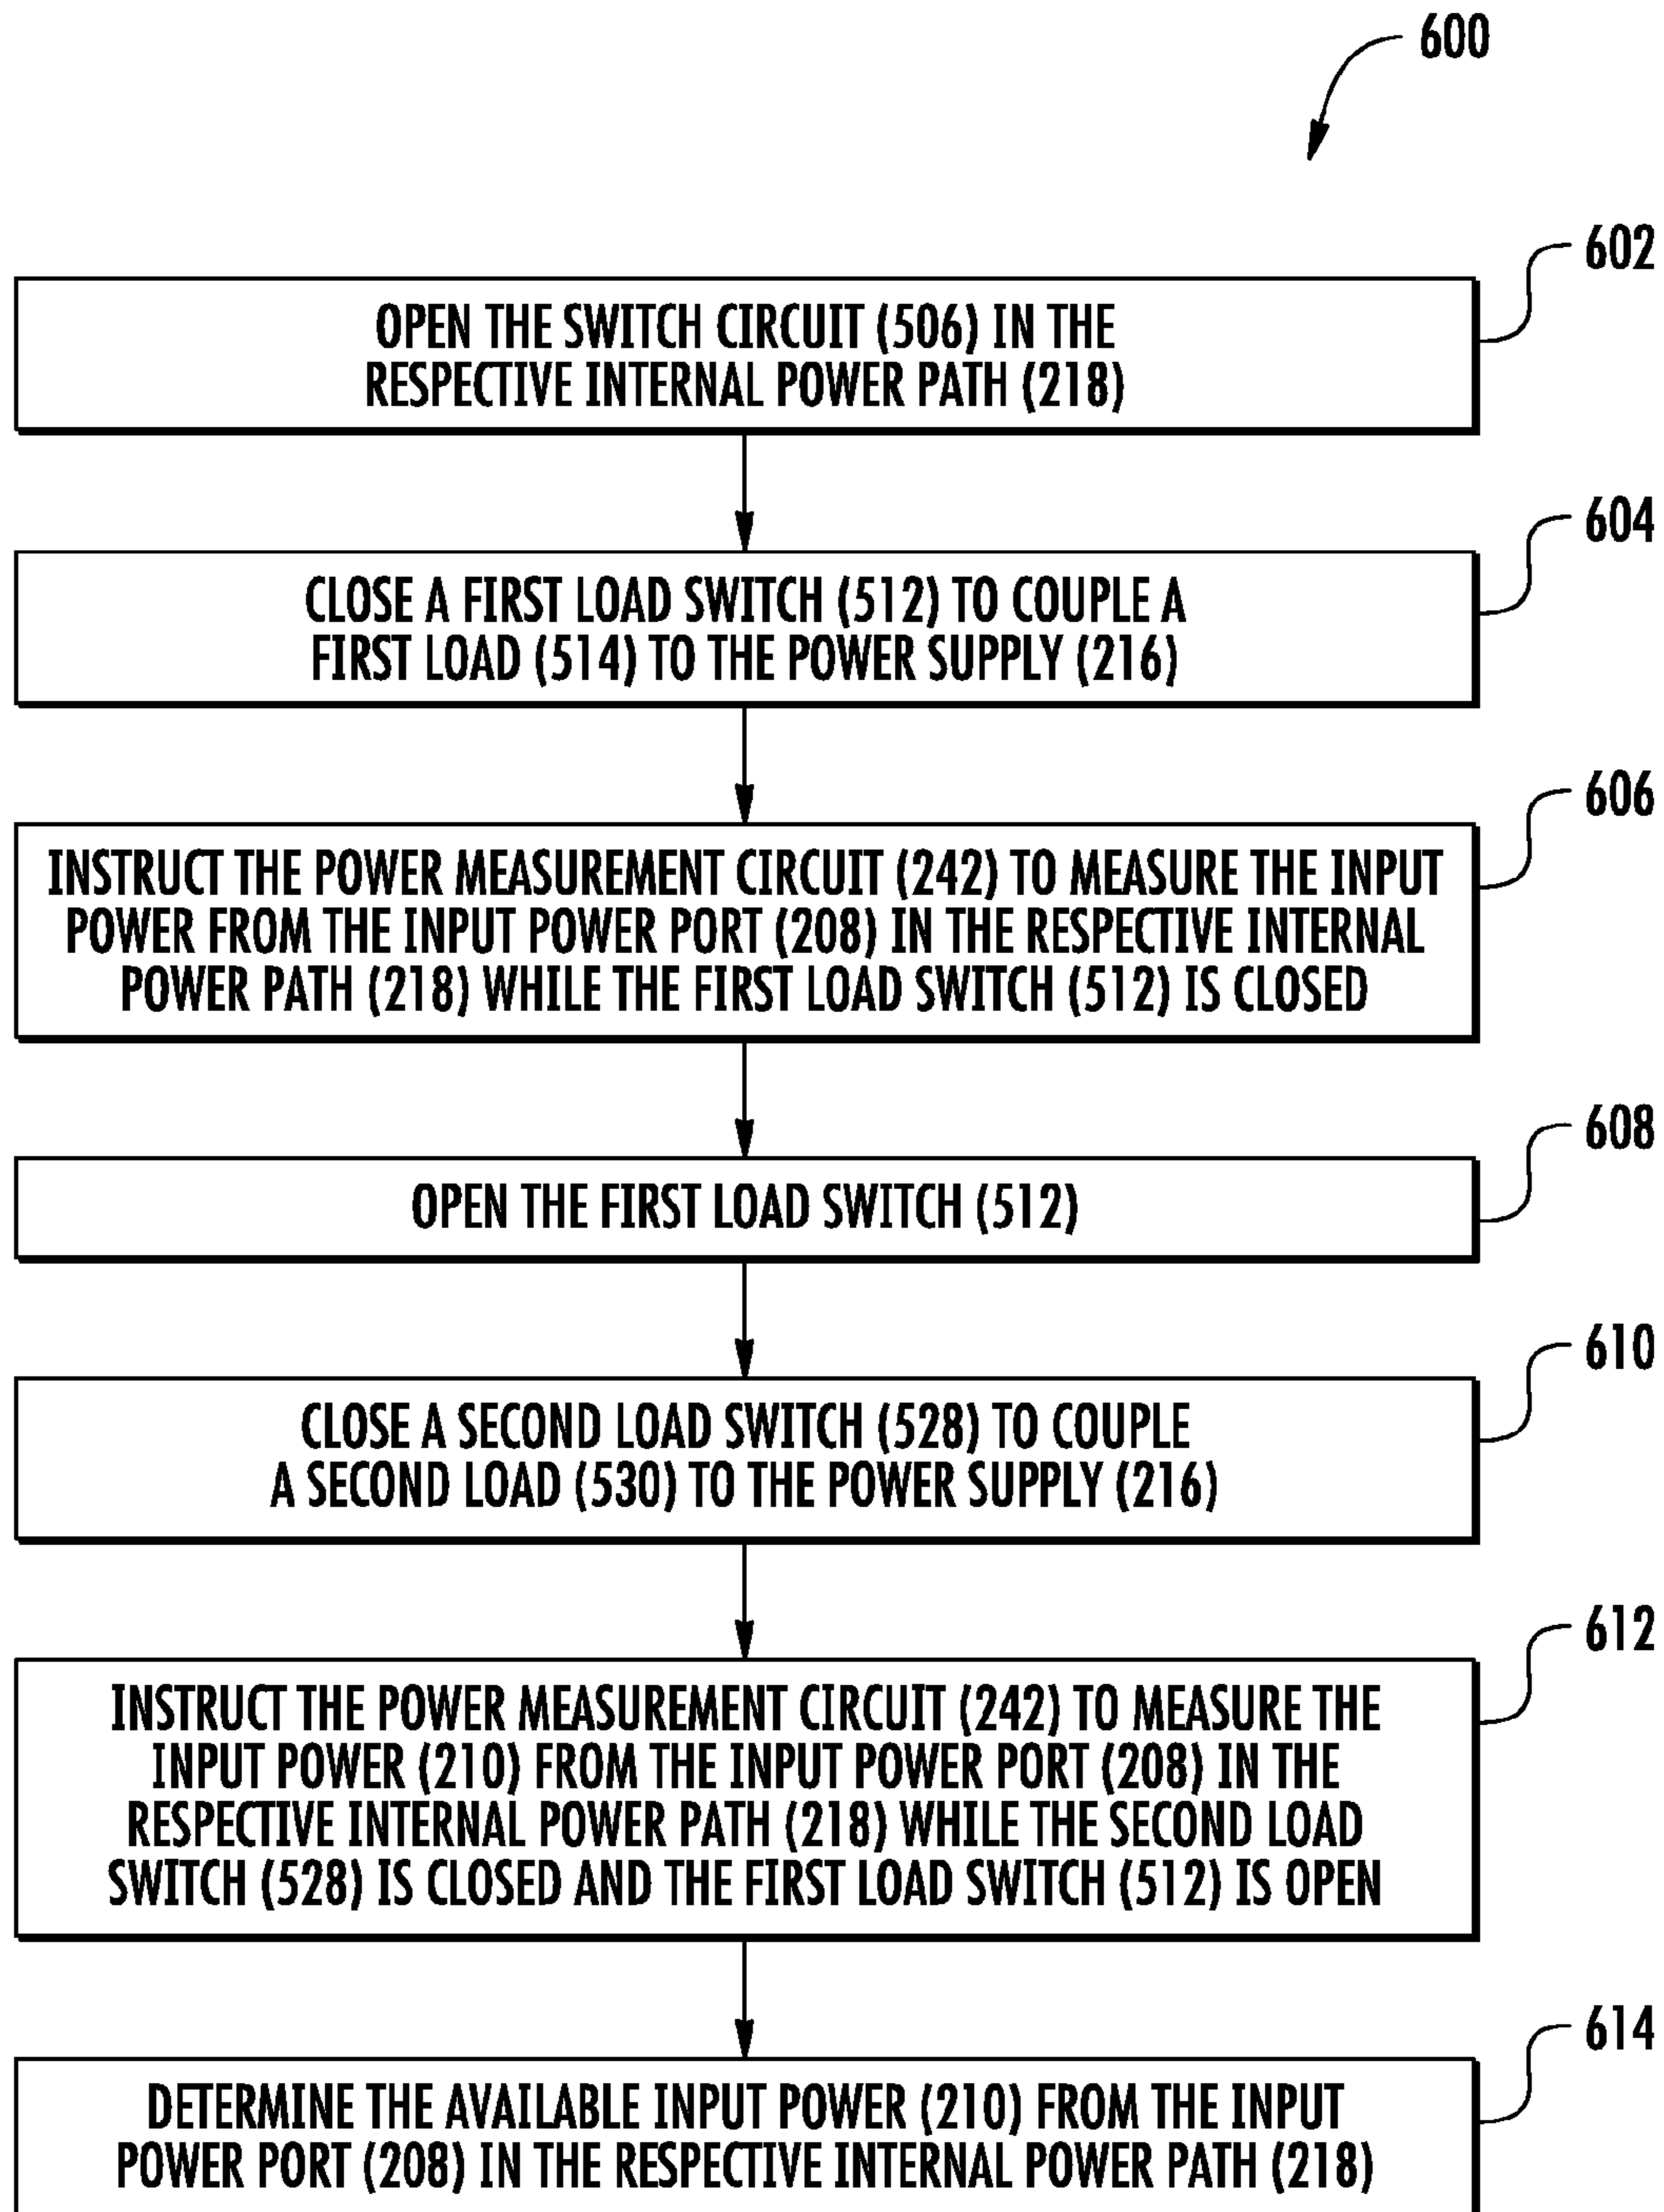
600

602

OPEN THE SWITCH CIRCUIT (506) IN THE RESPECTIVE INTERNAL POWER PATH (218)

604

CLOSE A FIRST LOAD SWITCH (512) TO COUPLE A FIRST LOAD (514) TO THE POWER SUPPLY (216)

606

INSTRUCT THE POWER MEASUREMENT CIRCUIT (242) TO MEASURE THE INPUT POWER FROM THE INPUT POWER PORT (208) IN THE RESPECTIVE INTERNAL POWER PATH (218) WHILE THE FIRST LOAD SWITCH (512) IS CLOSED

608

OPEN THE FIRST LOAD SWITCH (512)

610

CLOSE A SECOND LOAD SWITCH (528) TO COUPLE A SECOND LOAD (530) TO THE POWER SUPPLY (216)

612

INSTRUCT THE POWER MEASUREMENT CIRCUIT (242) TO MEASURE THE INPUT POWER (210) FROM THE INPUT POWER PORT (208) IN THE RESPECTIVE INTERNAL POWER PATH (218) WHILE THE SECOND LOAD SWITCH (528) IS CLOSED AND THE FIRST LOAD SWITCH (512) IS OPEN

614

DETERMINE THE AVAILABLE INPUT POWER (210) FROM THE INPUT POWER PORT (208) IN THE RESPECTIVE INTERNAL POWER PATH (218)